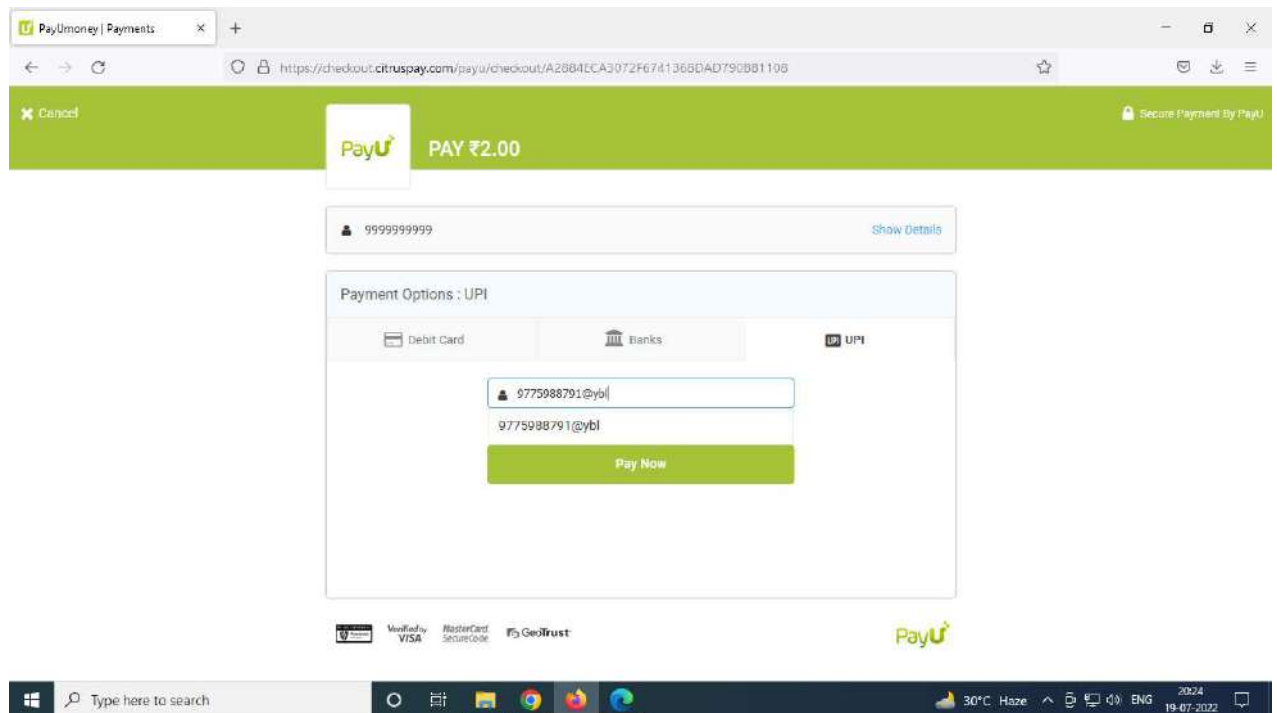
PayUmoney | Payments ×
+

https://checkout.citruspay.com/payu/checkout/A2884ECA3072F6741368DAD790881108

✖ Cancel

Secure Payment By PayU

PayU
PAY ₹2.00

9999999999
Show Details

Payment Options : UPI

Debit Card
Banks
UPI

9775988791@ybl
9775988791@ybl

Pay Now

Verified by VISA
MasterCard SecureCode
GeoTrust

PayU

Type here to search

30°C Haze
ENG
20:24
19-07-2022